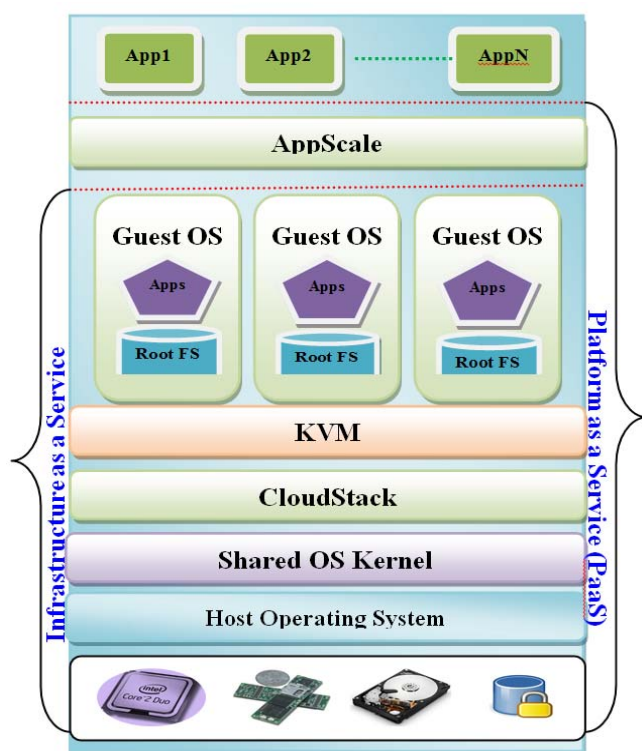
App1
App2
AppN
AppScale
Guest OS
Apps
Root FS
Guest OS
Apps
Root FS
Guest OS
Apps
Root FS
KVM
CloudStack
Shared OS Kernel
Host Operating System
intel Core 2 Duo
Infrastructure as a Service
Platform as a Service (PaaS)